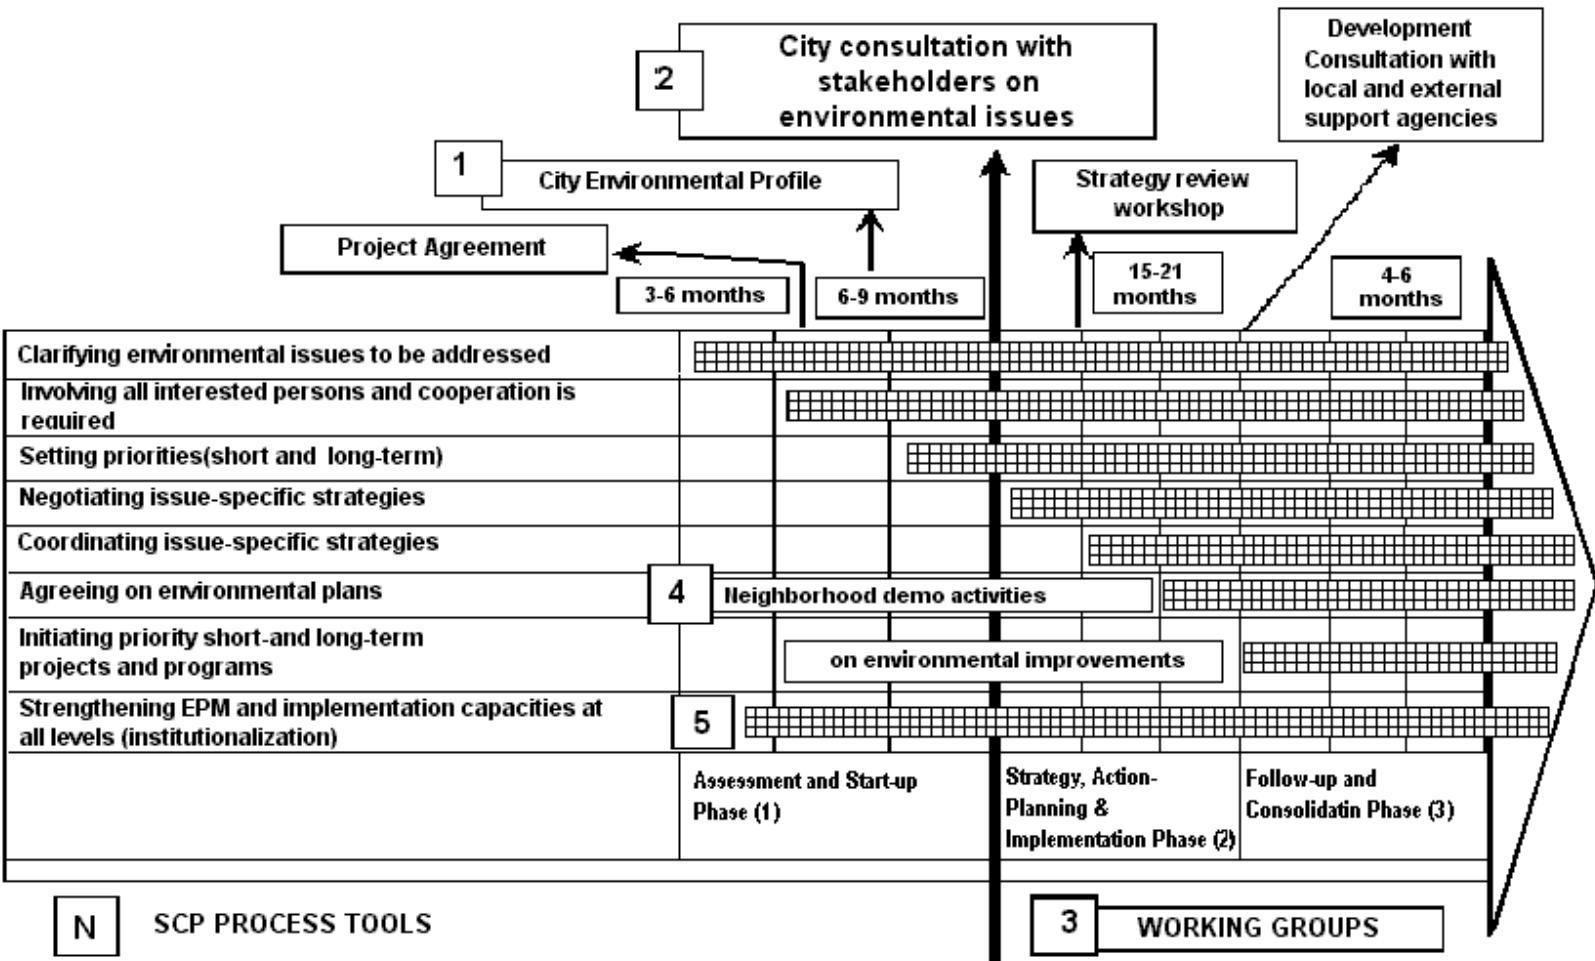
2 City consultation with stakeholders on environmental issues

Development Consultation with local and external support agencies

1 City Environmental Profile

Strategy review workshop

Project Agreement

3-6 months

6-9 months

15-21 months

4-6 months

Clarifying environmental issues to be addressed

Involving all interested persons and cooperation is required

Setting priorities(short and long-term)

Negotiating issue-specific strategies

Coordinating issue-specific strategies

Agreeing on environmental plans

4 Neighborhood demo activities

Initiating priority short-and long-term projects and programs

on environmental improvements

Strengthening EPM and implementation capacities at all levels (institutionalization)

5

Assessment and Start-up Phase (1)

Strategy, Action-Planning & Implementation Phase (2)

Follow-up and Consolidatin Phase (3)

N SCP PROCESS TOOLS

3 WORKING GROUPS